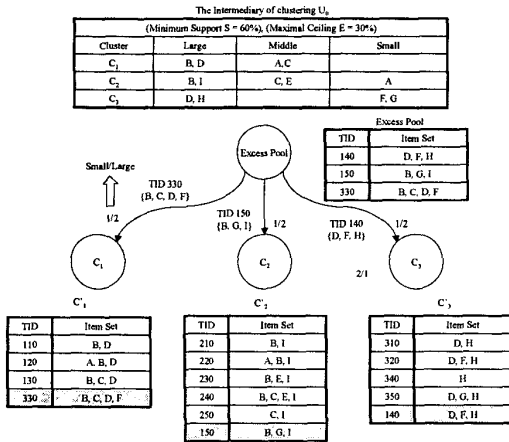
The Intermediary of clustering $U_0$

| (Minimum Support S = 60%), (Maximal Ceiling E = 30%) | | | |
|---|---|---|---|
| Cluster | Large | Middle | Small |
| $C_1$ | B, D | A, C | |
| $C_2$ | B, I | C, E | A |
| $C_3$ | D, H | | F, G |

Excess Pool

| TID | Item Set |
|---|---|
| 140 | D, F, H |
| 150 | B, G, I |
| 330 | B, C, D, F |

Small/Large

Excess Pool

TID 330 {B, C, D, F}

1/2

TID 150 {B, G, I}

1/2

TID 140 {D, F, H}

1/2

$C_1$

$C_2$

2/1

$C_3$

$C'_1$

| TID | Item Set |
|---|---|
| 110 | B, D |
| 120 | A, B, D |
| 130 | B, C, D |
| 330 | B, C, D, F |

$C'_2$

| TID | Item Set |
|---|---|
| 210 | B, I |
| 220 | A, B, I |
| 230 | B, E, I |
| 240 | B, C, E, I |
| 250 | C, I |
| 150 | B, G, I |

$C'_3$

| TID | Item Set |
|---|---|
| 310 | D, H |
| 320 | D, F, H |
| 340 | H |
| 350 | D, G, H |
| 140 | D, F, H |